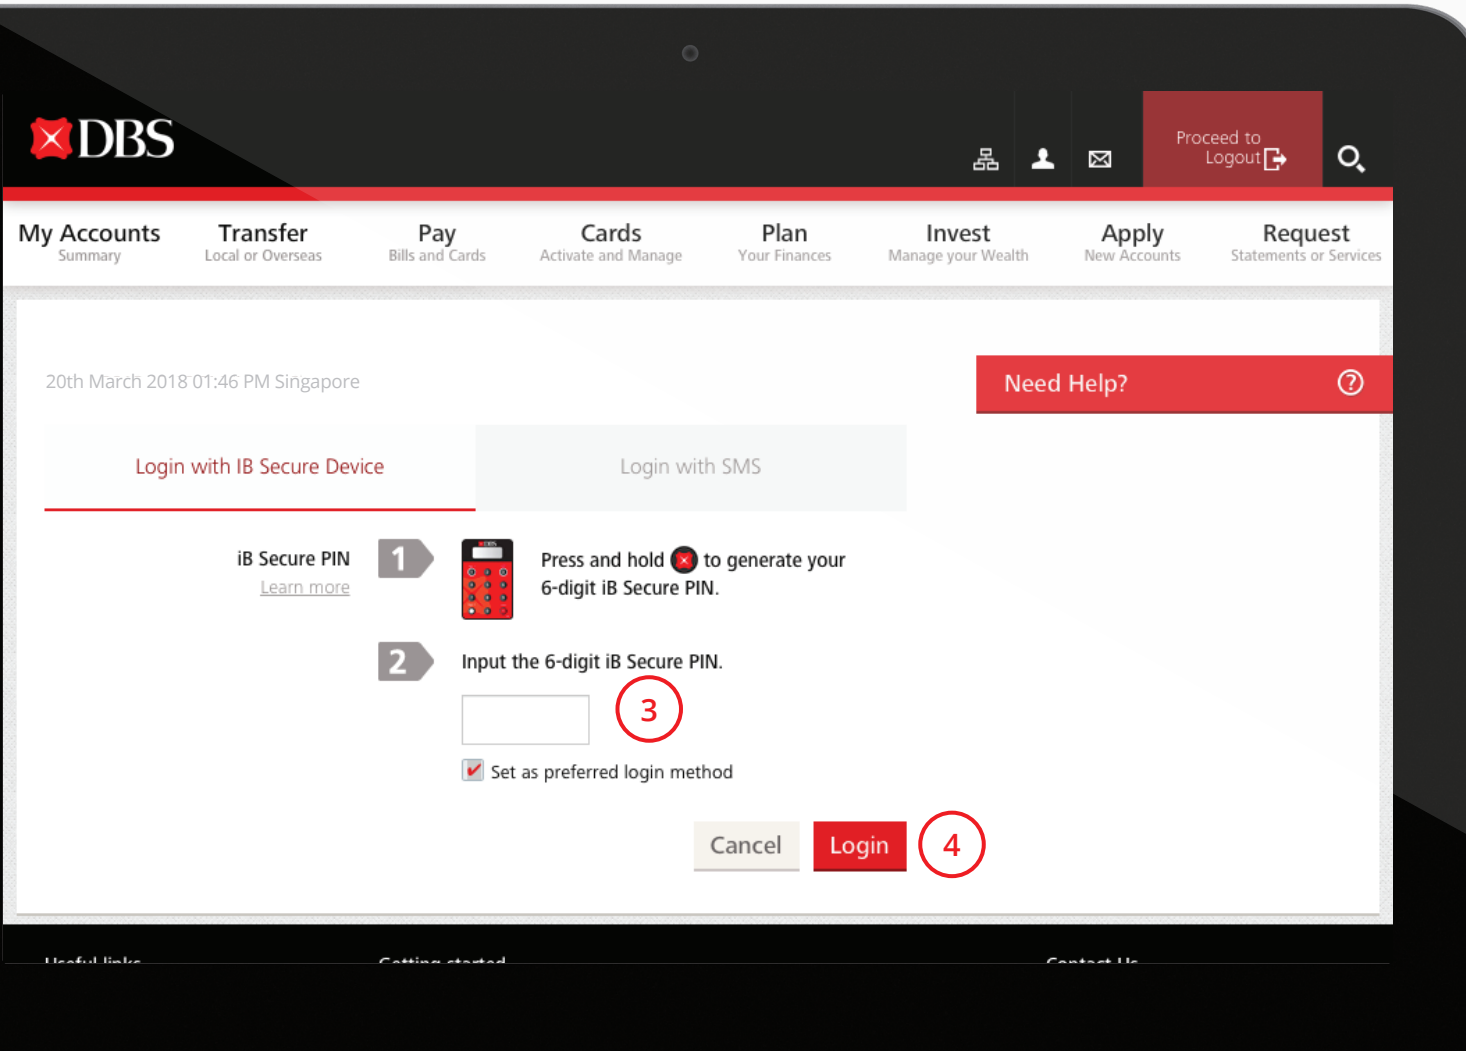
DBS

Proceed to Logout

My Accounts
Summary

Transfer
Local or Overseas

Pay
Bills and Cards

Cards
Activate and Manage

Plan
Your Finances

Invest
Manage your Wealth

Apply
New Accounts

Request
Statements or Services

20th March 2018 01:46 PM Singapore

Need Help?

Login with IB Secure Device

Login with SMS

iB Secure PIN
Learn more

1

Press and hold to generate your 6-digit iB Secure PIN.

2

Input the 6-digit iB Secure PIN.

3

Set as preferred login method

Cancel

Login

4

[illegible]

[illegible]

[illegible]